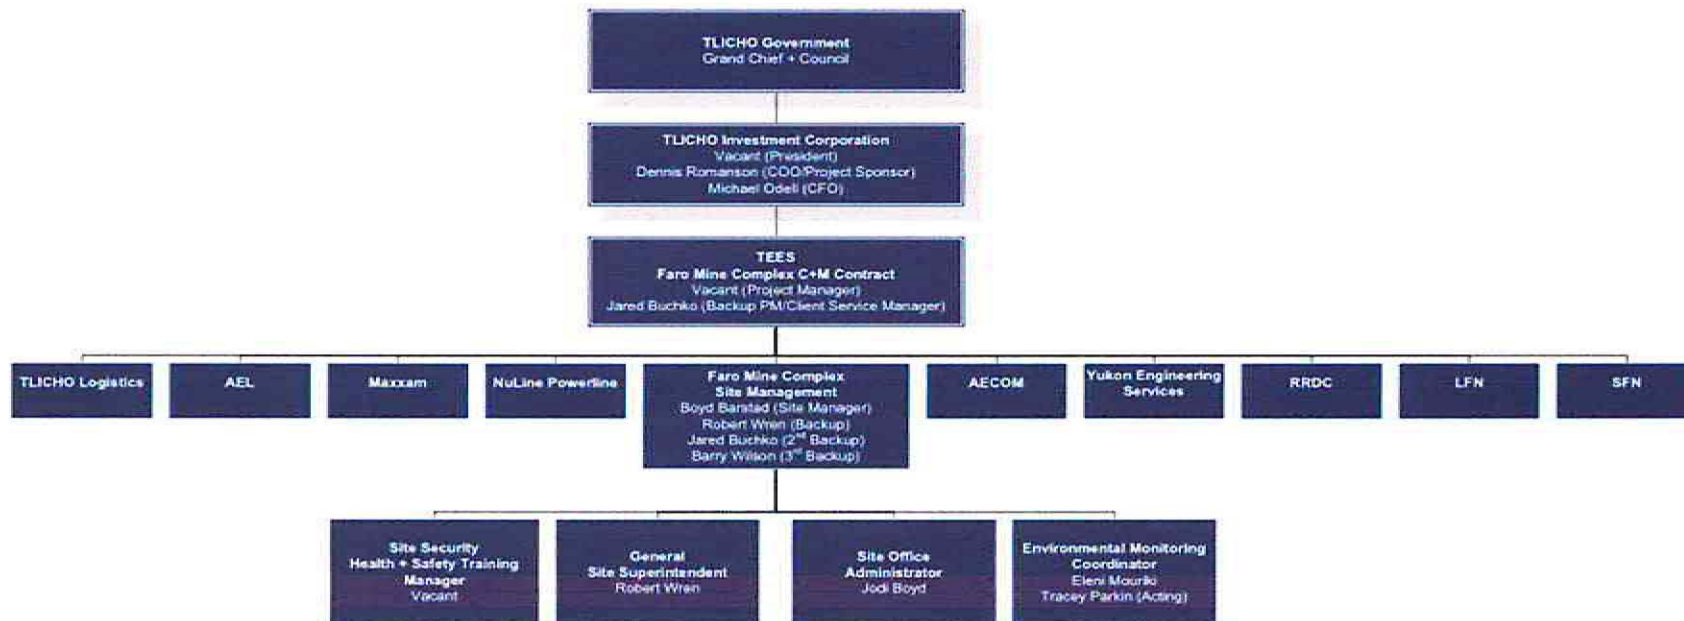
TLICHO Government
Grand Chief + Council

TLICHO Investment Corporation
Vacant (President)
Dennis Romanson (COO/Project Sponsor)
Michael Odell (CFO)

TEES
Faro Mine Complex C+M Contract
Vacant (Project Manager)
Jared Buchko (Backup PM/Client Service Manager)

TLICHO Logistics

AEL

Maxxam

NuLine Powerline

Faro Mine Complex
Site Management
Boyd Barstad (Site Manager)
Robert Wren (Backup)
Jared Buchko (2$^{nd}$ Backup)
Barry Wilson (3$^{rd}$ Backup)

AECOM

Yukon Engineering Services

RRDC

LFN

SFN

Site Security
Health + Safety Training Manager
Vacant

General
Site Superintendent
Robert Wren

Site Office
Administrator
Jodi Boyd

Environmental Monitoring
Coordinator
Eleni Mourilo
Tracey Parkin (Acting)